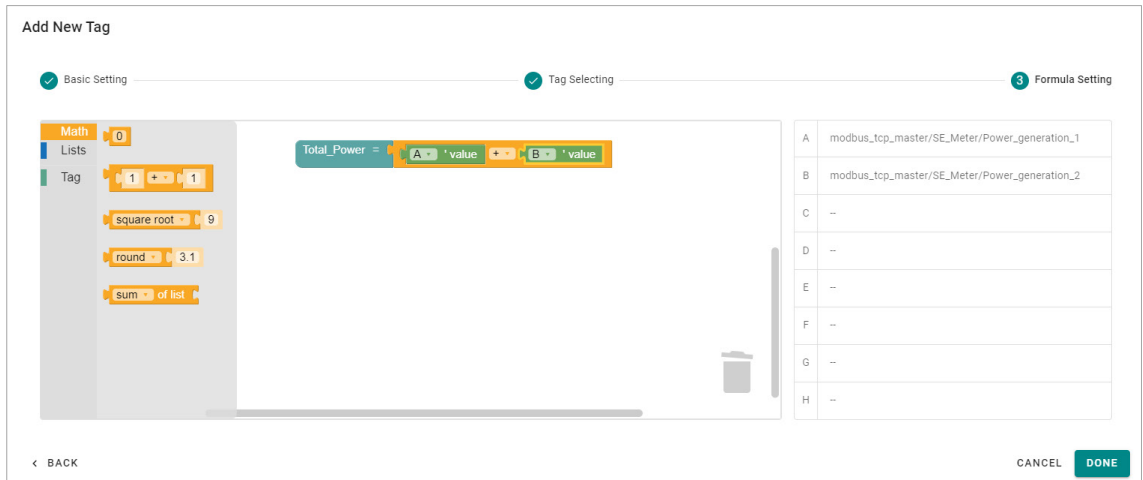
Add New Tag

Basic Setting

Tag Selecting

3 Formula Setting

Math
Lists
Tag

0

1 + 1

square root 9

round 3.1

sum of list

Total_Power = A ' value + B ' value

| | |
|---|---|
| A | modbus_tcp_master/SE_Meter/Power_generation_1 |
| B | modbus_tcp_master/SE_Meter/Power_generation_2 |
| C | -- |
| D | -- |
| E | -- |
| F | -- |
| G | -- |
| H | -- |

< BACK

CANCEL DONE